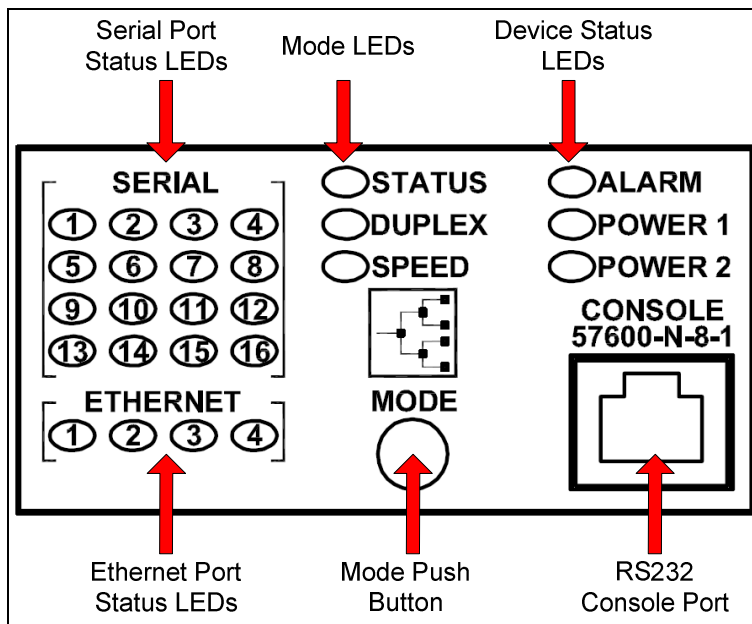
Serial Port Status LEDs

Mode LEDs

Device Status LEDs

SERIAL

1 2 3 4
5 6 7 8
9 10 11 12
13 14 15 16

ETHERNET

1 2 3 4

STATUS
DUPLEX
SPEED

MODE

ALARM
POWER 1
POWER 2

CONSOLE
57600-N-8-1

Ethernet Port Status LEDs

Mode Push Button

RS232 Console Port